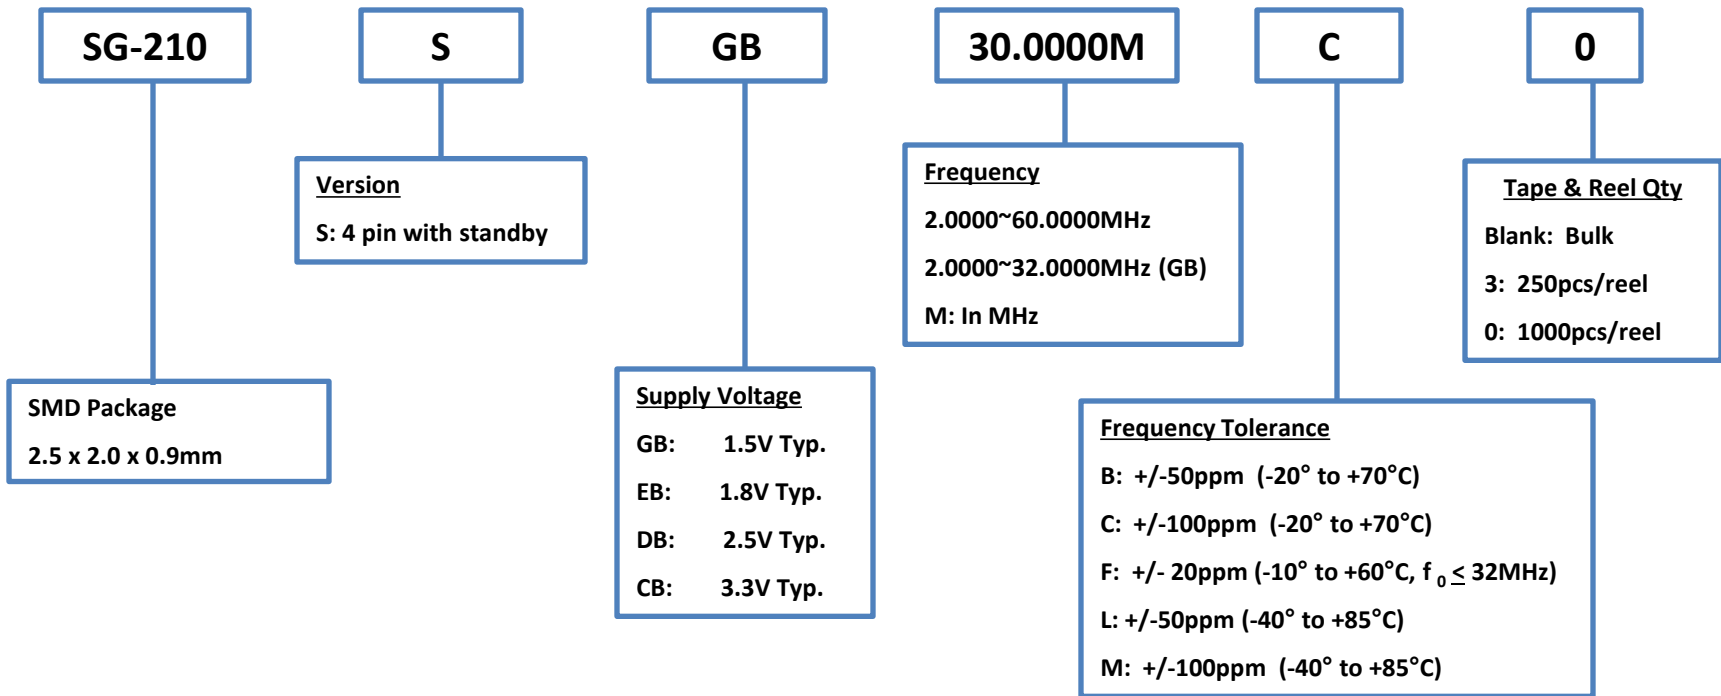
SG-210

S

GB

30.0000M

C

0

Version

S: 4 pin with standby

Frequency

2.0000~60.0000MHz

2.0000~32.0000MHz (GB)

M: In MHz

Tape & Reel Qty

Blank: Bulk

3: 250pcs/reel

0: 1000pcs/reel

SMD Package

2.5 x 2.0 x 0.9mm

Supply Voltage

GB: 1.5V Typ.

EB: 1.8V Typ.

DB: 2.5V Typ.

CB: 3.3V Typ.

Frequency Tolerance

B: +/-50ppm (-20° to +70°C)

C: +/-100ppm (-20° to +70°C)

F: +/- 20ppm (-10° to +60°C, $f_0 \leq$ 32MHz)

L: +/-50ppm (-40° to +85°C)

M: +/-100ppm (-40° to +85°C)